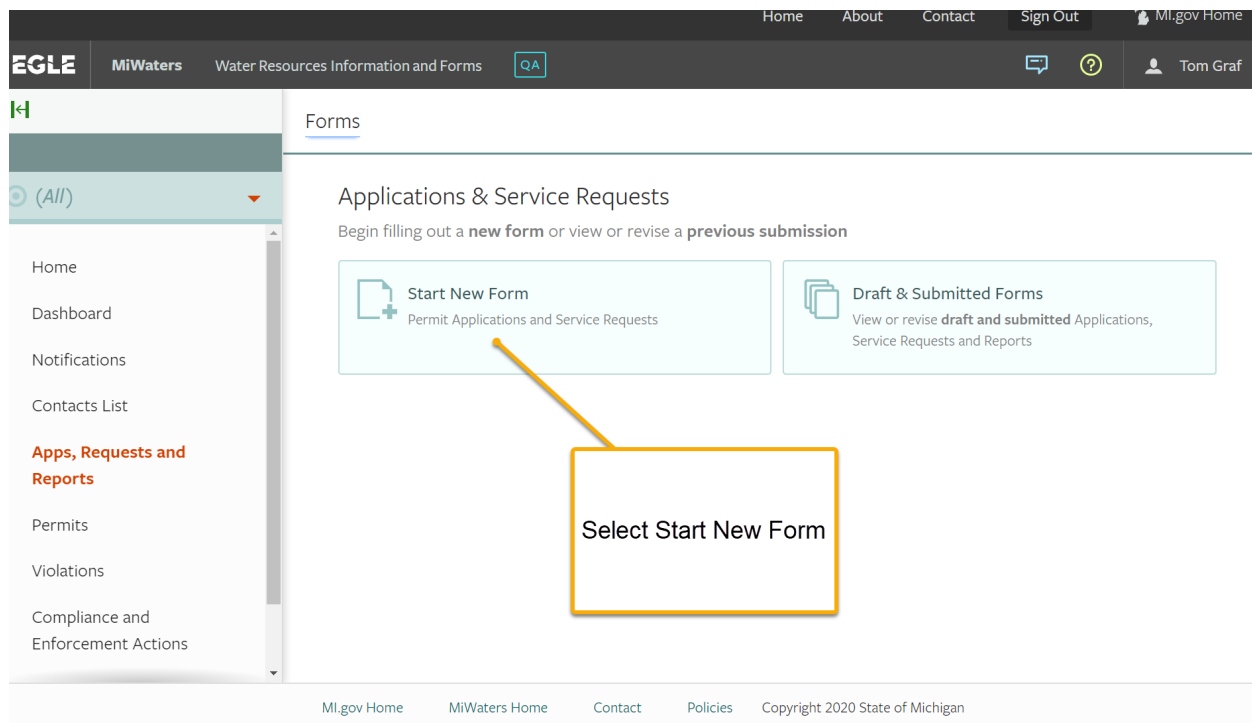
Home About Contact Sign Out MI.gov Home

EGLE MiWaters Water Resources Information and Forms QA Tom Graf

Forms

(All)

Home

Dashboard

Notifications

Contacts List

Apps, Requests and Reports

Permits

Violations

Compliance and Enforcement Actions

Applications & Service Requests

Begin filling out a **new form** or view or revise a **previous submission**

Start New Form
Permit Applications and Service Requests

Draft & Submitted Forms
View or revise **draft and submitted** Applications, Service Requests and Reports

Select Start New Form

MI.gov Home MiWaters Home Contact Policies Copyright 2020 State of Michigan